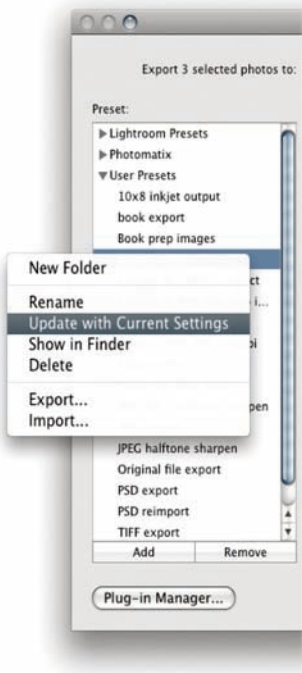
Export 3 selected photos to:

Preset:

▶ Lightroom Presets
▶ Photomatix
▼ User Presets
10x8 inkjet output
book export
Book prep images
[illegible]ct
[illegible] i...
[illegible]pi
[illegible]pen
JPEG halftone sharpen
Original file export
PSD export
PSD reimport
TIFF export

New Folder
Rename
Update with Current Settings
Show in Finder
Delete
Export...
Import...

Add
Remove

Plug-in Manager...